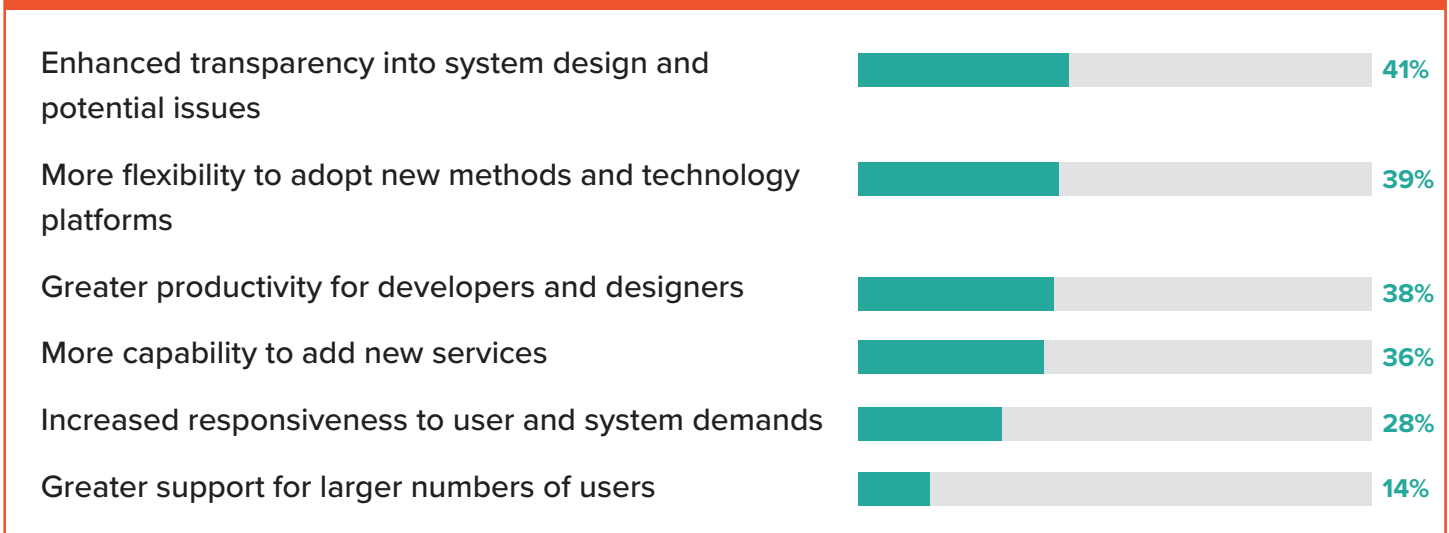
Enhanced transparency into system design and potential issues 41%

More flexibility to adopt new methods and technology platforms 39%

Greater productivity for developers and designers 38%

More capability to add new services 36%

Increased responsiveness to user and system demands 28%

Greater support for larger numbers of users 14%